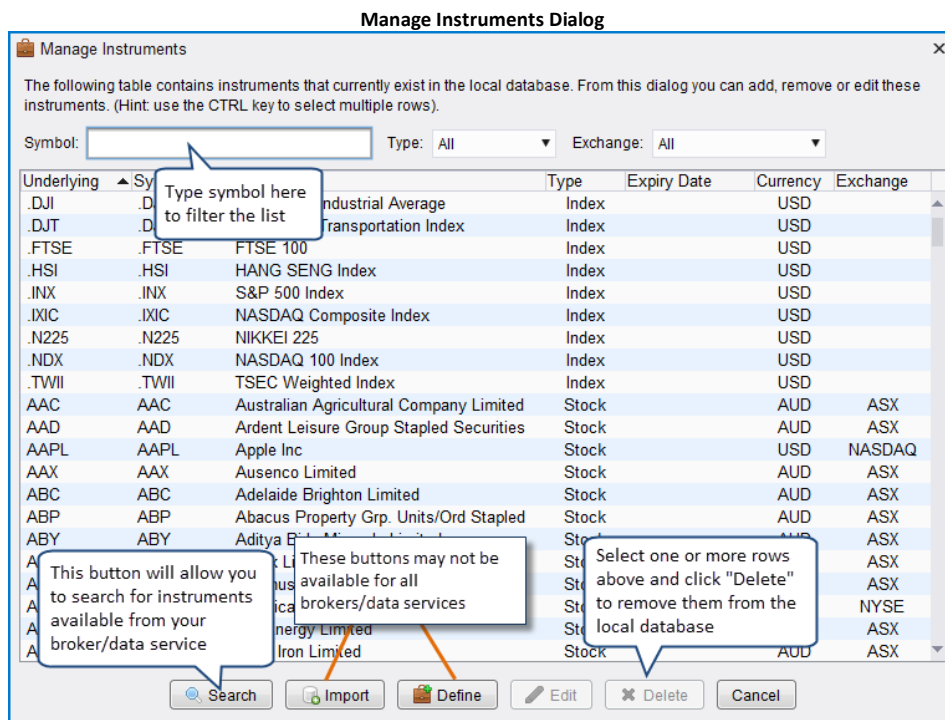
Manage Instruments Dialog

Manage Instruments

The following table contains instruments that currently exist in the local database. From this dialog you can add, remove or edit these instruments. (Hint: use the CTRL key to select multiple rows).

Symbol: Type: All Exchange: All

Type symbol here to filter the list

| Underlying | Sy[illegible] | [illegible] | Type | Expiry Date | Currency | Exchange |
|---|---|---|---|---|---|---|
| .DJI | .D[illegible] | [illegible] Industrial Average | Index | | USD | |
| .DJT | .D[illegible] | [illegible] Transportation Index | Index | | USD | |
| .FTSE | .FTSE | FTSE 100 | Index | | USD | |
| .HSI | .HSI | HANG SENG Index | Index | | USD | |
| .INX | .INX | S&P 500 Index | Index | | USD | |
| .IXIC | .IXIC | NASDAQ Composite Index | Index | | USD | |
| .N225 | .N225 | NIKKEI 225 | Index | | USD | |
| .NDX | .NDX | NASDAQ 100 Index | Index | | USD | |
| .TWII | .TWII | TSEC Weighted Index | Index | | USD | |
| AAC | AAC | Australian Agricultural Company Limited | Stock | | AUD | ASX |
| AAD | AAD | Ardent Leisure Group Stapled Securities | Stock | | AUD | ASX |
| AAPL | AAPL | Apple Inc | Stock | | USD | NASDAQ |
| AAX | AAX | Ausenco Limited | Stock | | AUD | ASX |
| ABC | ABC | Adelaide Brighton Limited | Stock | | AUD | ASX |
| ABP | ABP | Abacus Property Grp. Units/Ord Stapled | Stock | | AUD | ASX |
| ABY | ABY | Aditya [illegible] | St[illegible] | | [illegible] | ASX |
| A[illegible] | | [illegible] | St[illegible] | | | ASX |
| A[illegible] | | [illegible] | St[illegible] | | | NYSE |
| A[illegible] | | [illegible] nergy Limited | St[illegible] | | | ASX |
| A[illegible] | | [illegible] Iron Limited | Stock | | AUD | ASX |

This button will allow you to search for instruments available from your broker/data service

These buttons may not be available for all brokers/data services

Select one or more rows above and click "Delete" to remove them from the local database

Search Import Define Edit Delete Cancel